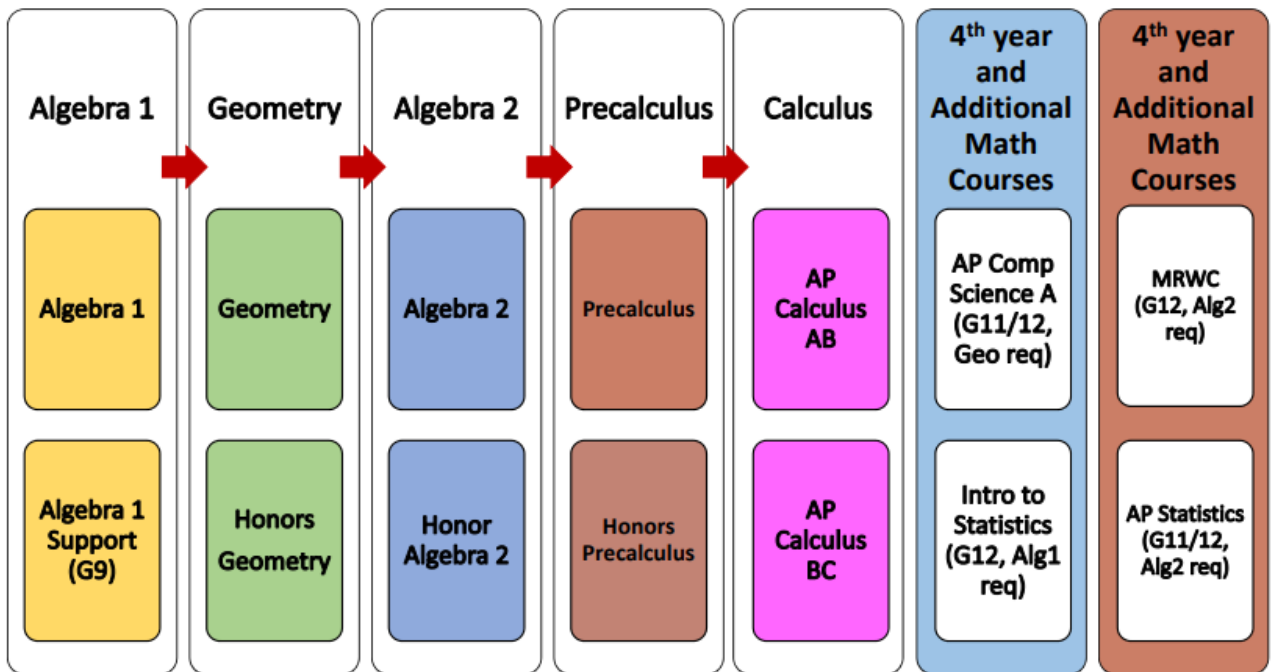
Algebra 1

Algebra 1

Algebra 1 Support (G9)

Geometry

Geometry

Honors Geometry

Algebra 2

Algebra 2

Honor Algebra 2

Precalculus

Precalculus

Honors Precalculus

Calculus

AP Calculus AB

AP Calculus BC

4$^{th}$ year and Additional Math Courses

AP Comp Science A (G11/12, Geo req)

Intro to Statistics (G12, Alg1 req)

4$^{th}$ year and Additional Math Courses

MRWC (G12, Alg2 req)

AP Statistics (G11/12, Alg2 req)